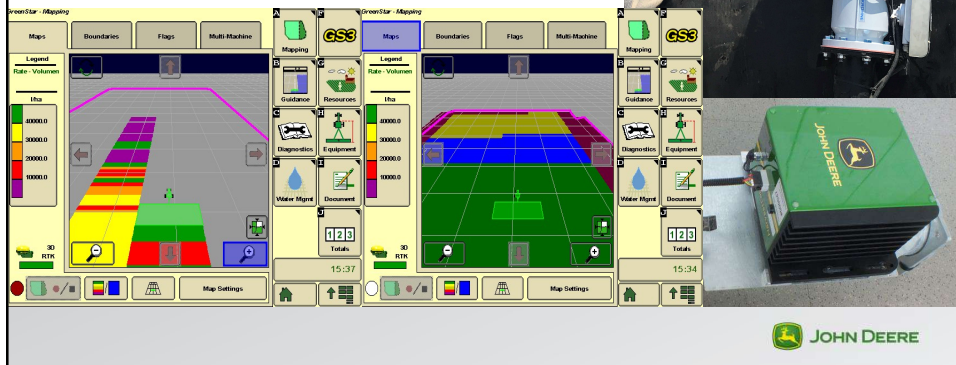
GreenStar - Mapping

Maps | Boundaries | Flags | Multi-Machine

Legend
Rate - Volumen

l/ha

40000.0

30000.0

20000.0

10000.0

3D
RTK

Map Settings

A Mapping
F GS3
B Guidance
G Resources
C Diagnostics
H Equipment
D Water Mgmt
I Document
J
123
Totals

15:37

GreenStar - Mapping

Maps | Boundaries | Flags | Multi-Machine

Legend
Rate - Volumen

l/ha

40000.0

30000.0

20000.0

10000.0

3D
RTK

Map Settings

A Mapping
F GS3
B Guidance
G Resources
C Diagnostics
H Equipment
D Water Mgmt
I Document
J
123
Totals

15:34

JOHN DEERE

JOHN DEERE